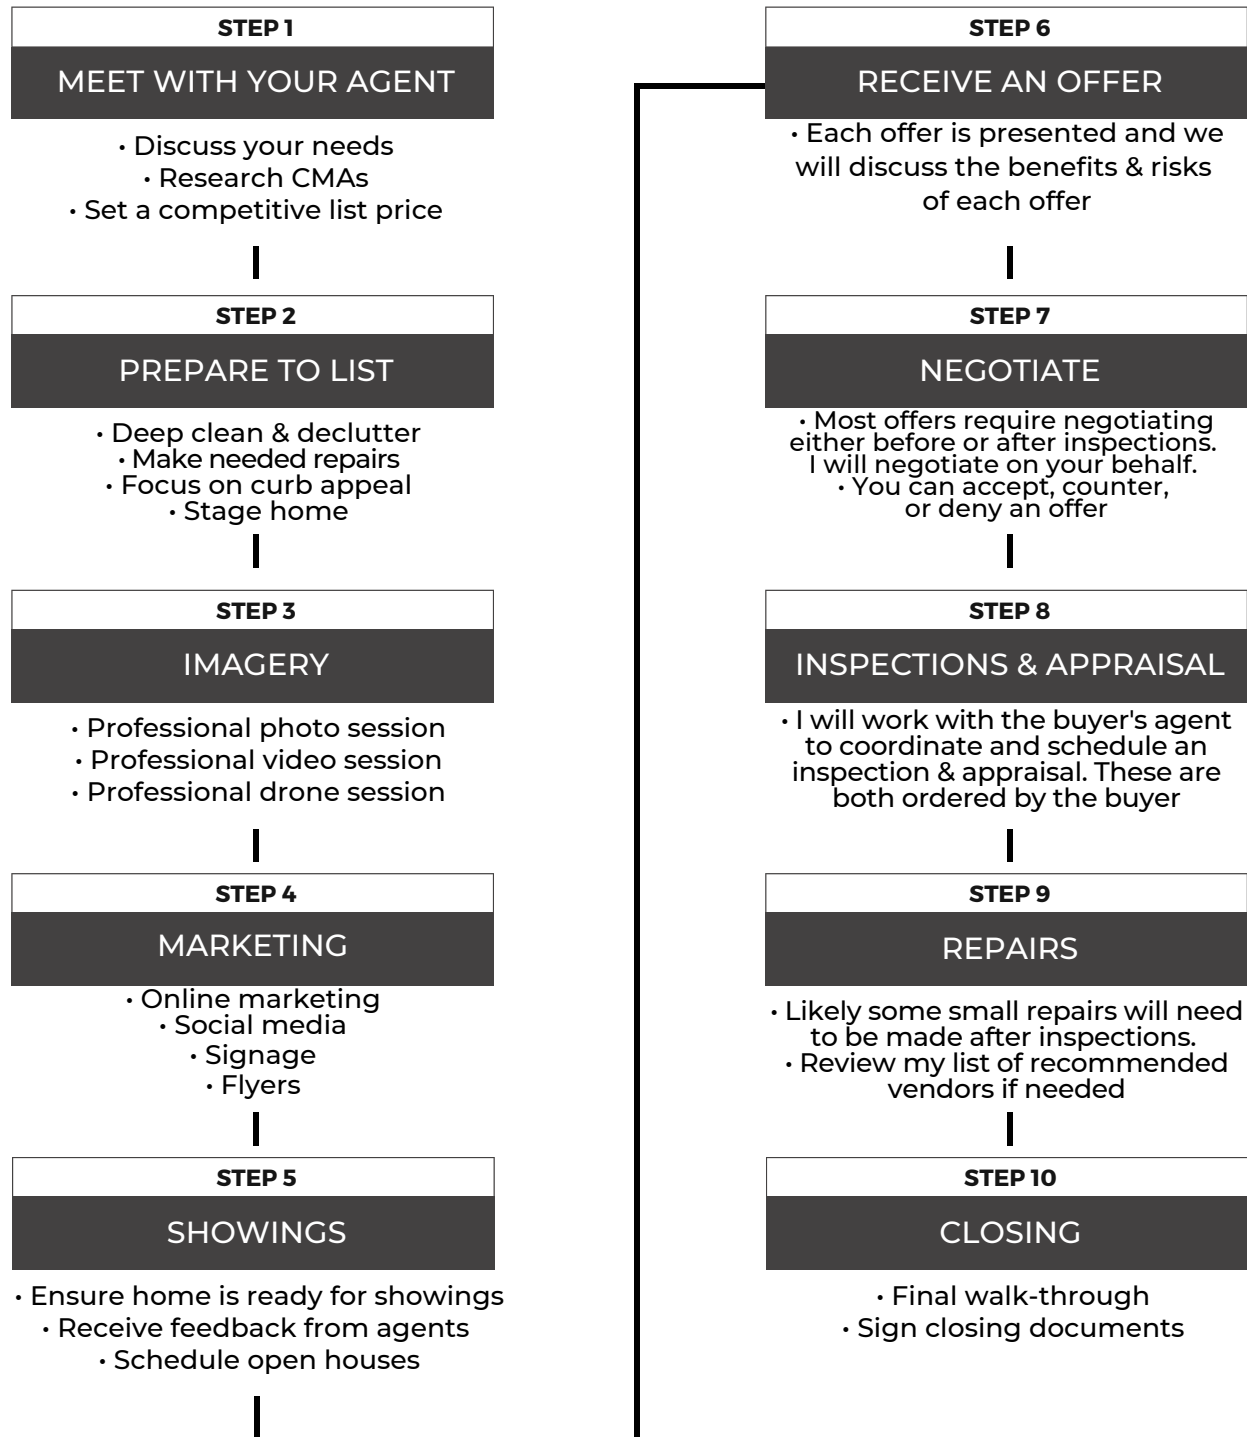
STEP 1
MEET WITH YOUR AGENT
• Discuss your needs
• Research CMAs
• Set a competitive list price

STEP 2
PREPARE TO LIST
• Deep clean & declutter
• Make needed repairs
• Focus on curb appeal
• Stage home

STEP 3
IMAGERY
• Professional photo session
• Professional video session
• Professional drone session

STEP 4
MARKETING
• Online marketing
• Social media
• Signage
• Flyers

STEP 5
SHOWINGS
• Ensure home is ready for showings
• Receive feedback from agents
• Schedule open houses

STEP 6
RECEIVE AN OFFER
• Each offer is presented and we will discuss the benefits & risks of each offer

STEP 7
NEGOTIATE
• Most offers require negotiating either before or after inspections. I will negotiate on your behalf.
• You can accept, counter, or deny an offer

STEP 8
INSPECTIONS & APPRAISAL
• I will work with the buyer's agent to coordinate and schedule an inspection & appraisal. These are both ordered by the buyer

STEP 9
REPAIRS
• Likely some small repairs will need to be made after inspections.
• Review my list of recommended vendors if needed

STEP 10
CLOSING
• Final walk-through
• Sign closing documents